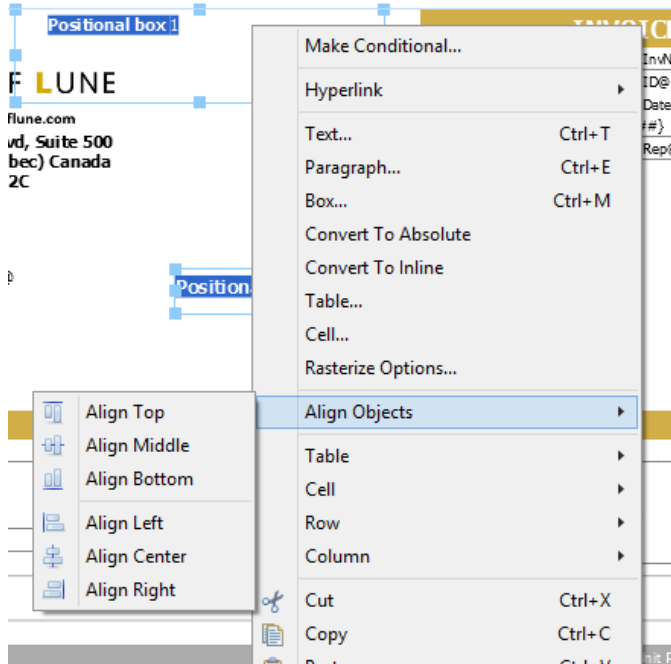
Positional box 1

F LUNE
flune.com
vd, Suite 500
bec) Canada
2C

Position

INVOIC
InvN
ID@
Date
#}
Rep

Make Conditional...
Hyperlink
Text... Ctrl+T
Paragraph... Ctrl+E
Box... Ctrl+M
Convert To Absolute
Convert To Inline
Table...
Cell...
Rasterize Options...
Align Objects
Table
Cell
Row
Column
Cut Ctrl+X
Copy Ctrl+C
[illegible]

Align Top
Align Middle
Align Bottom
Align Left
Align Center
Align Right